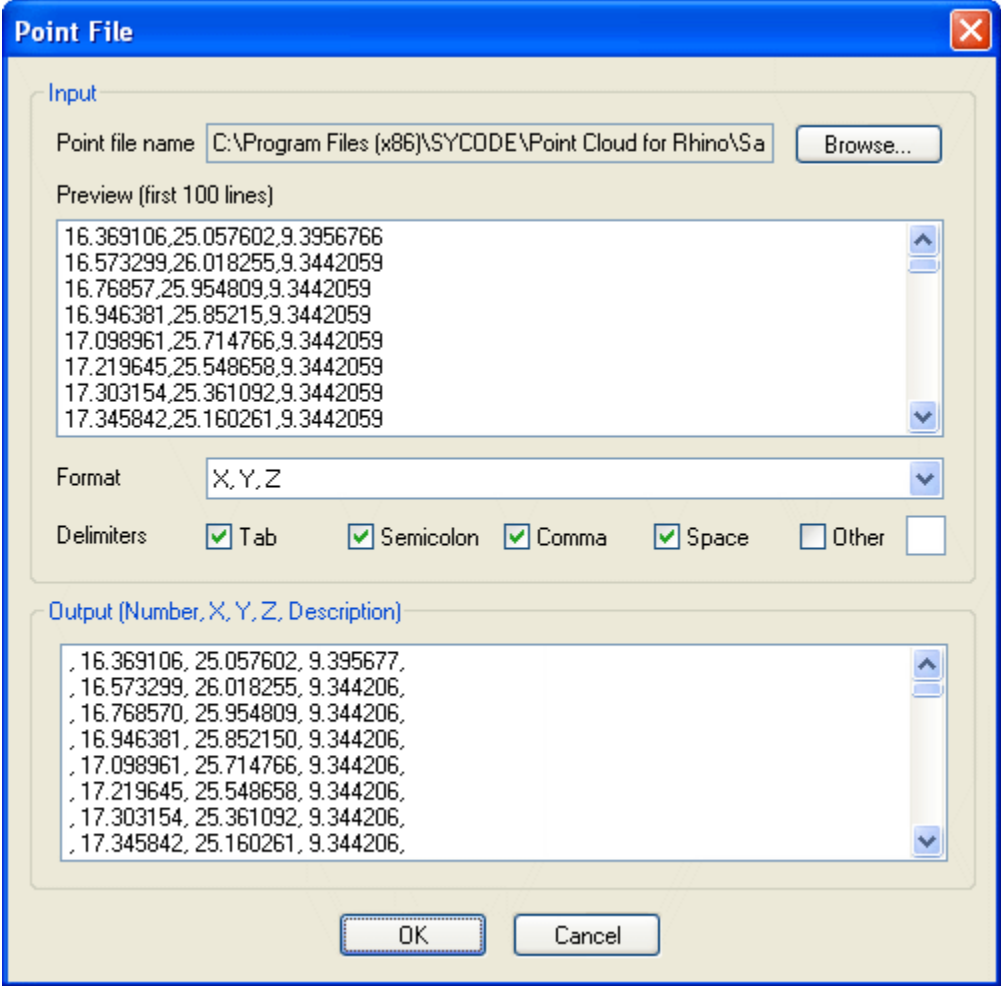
Point File

Input

Point file name C:\Program Files (x86)\SYCODE\Point Cloud for Rhino\Sa Browse...

Preview (first 100 lines)

16.369106,25.057602,9.3956766
16.573299,26.018255,9.3442059
16.76857,25.954809,9.3442059
16.946381,25.85215,9.3442059
17.098961,25.714766,9.3442059
17.219645,25.548658,9.3442059
17.303154,25.361092,9.3442059
17.345842,25.160261,9.3442059

Format X, Y, Z

Delimiters Tab Semicolon Comma Space Other

Output (Number, X, Y, Z, Description)

, 16.369106, 25.057602, 9.395677,
, 16.573299, 26.018255, 9.344206,
, 16.768570, 25.954809, 9.344206,
, 16.946381, 25.852150, 9.344206,
, 17.098961, 25.714766, 9.344206,
, 17.219645, 25.548658, 9.344206,
, 17.303154, 25.361092, 9.344206,
, 17.345842, 25.160261, 9.344206,

OK Cancel